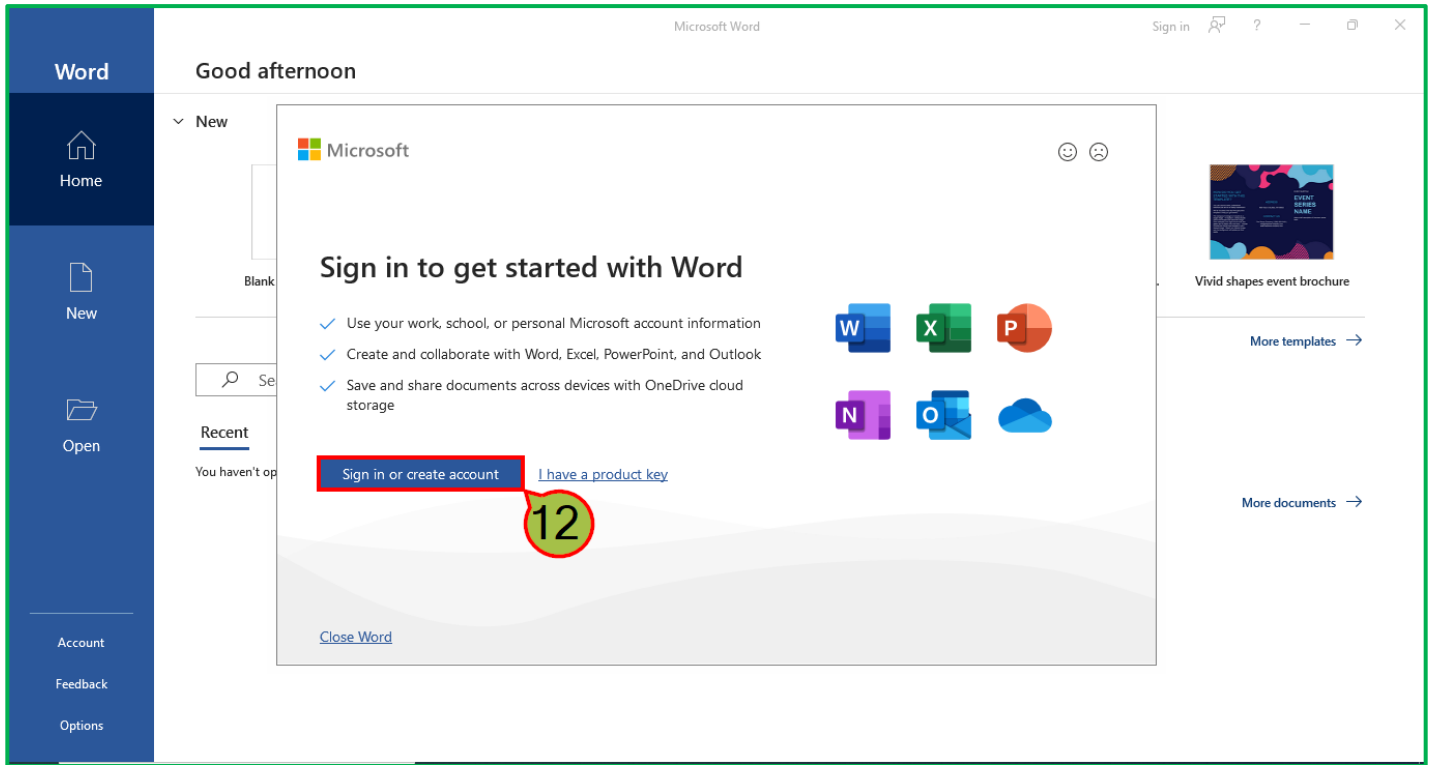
Microsoft Word

Sign in ? – ✕

Word

Home

New

Open

Account

Feedback

Options

Good afternoon

New

Blank

EVENT SERIES NAME

Vivid shapes event brochure

More templates →

Se

Recent

You haven't op

More documents →

Microsoft

Sign in to get started with Word

Use your work, school, or personal Microsoft account information

Create and collaborate with Word, Excel, PowerPoint, and Outlook

Save and share documents across devices with OneDrive cloud storage

W X P N O

Sign in or create account

I have a product key

12

Close Word